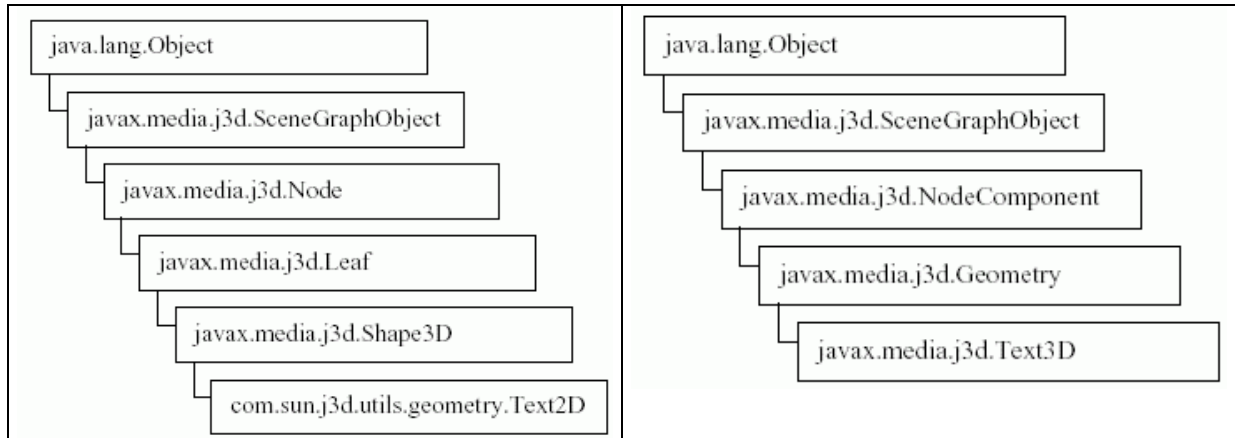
java.lang.Object
javax.media.j3d.SceneGraphObject
javax.media.j3d.Node
javax.media.j3d.Leaf
javax.media.j3d.Shape3D
com.sun.j3d.utils.geometry.Text2D

java.lang.Object
javax.media.j3d.SceneGraphObject
javax.media.j3d.NodeComponent
javax.media.j3d.Geometry
javax.media.j3d.Text3D